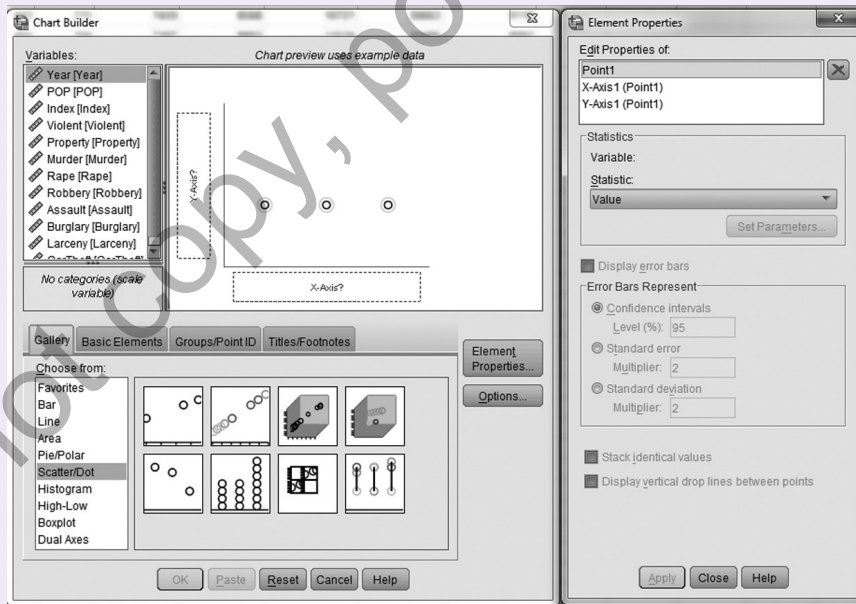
Chart Builder

Variables:

Chart preview uses example data

Year [Year]
POP [POP]
Index [Index]
Violent [Violent]
Property [Property]
Murder [Murder]
Rape [Rape]
Robbery [Robbery]
Assault [Assault]
Burglary [Burglary]
Larceny [Larceny]

No categories (scale variable)

Y-Axis?

X-Axis?

Gallery | Basic Elements | Groups/Point ID | Titles/Footnotes

Choose from:

Favorites
Bar
Line
Area
Pie/Polar
Scatter/Dot
Histogram
High-Low
Boxplot
Dual Axes

Element Properties...

Options...

OK | Paste | Reset | Cancel | Help

Element Properties

Edit Properties of:

Point1
X-Axis1 (Point1)
Y-Axis1 (Point1)

Statistics

Variable:

Statistic:

Value

Set Parameters...

Display error bars

Error Bars Represent

Confidence intervals

Level (%): 95

Standard error

Multiplier: 2

Standard deviation

Multiplier: 2

Stack identical values

Display vertical drop lines between points

Apply | Close | Help